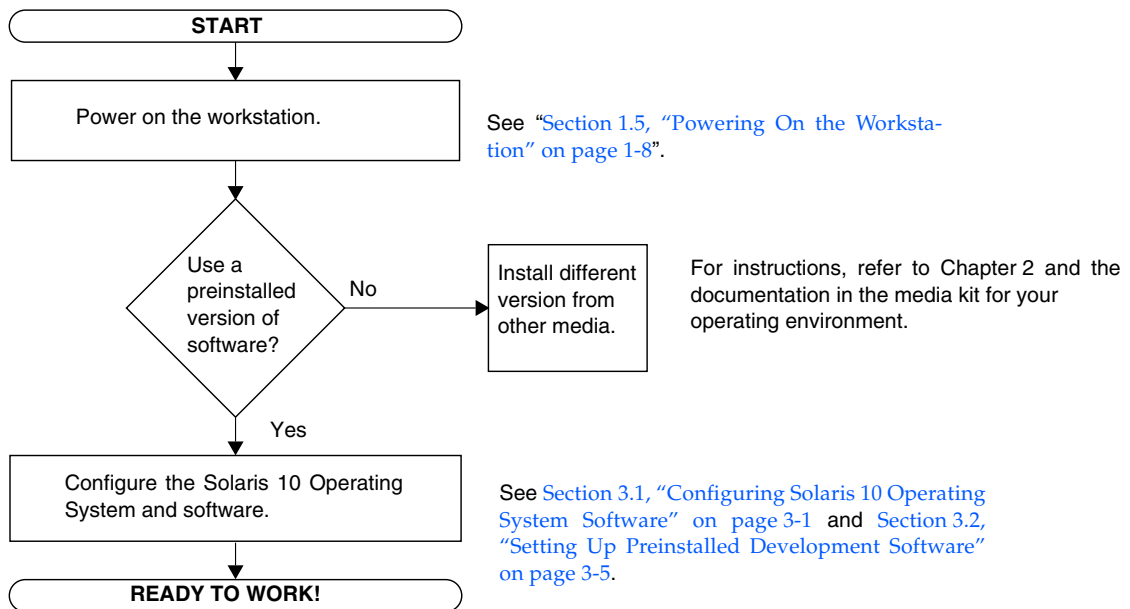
START

Power on the workstation.

See "Section 1.5, "Powering On the Workstation" on page 1-8".

Use a preinstalled version of software?

No

Install different version from other media.

For instructions, refer to Chapter 2 and the documentation in the media kit for your operating environment.

Yes

Configure the Solaris 10 Operating System and software.

See Section 3.1, "Configuring Solaris 10 Operating System Software" on page 3-1 and Section 3.2, "Setting Up Preinstalled Development Software" on page 3-5.

READY TO WORK!